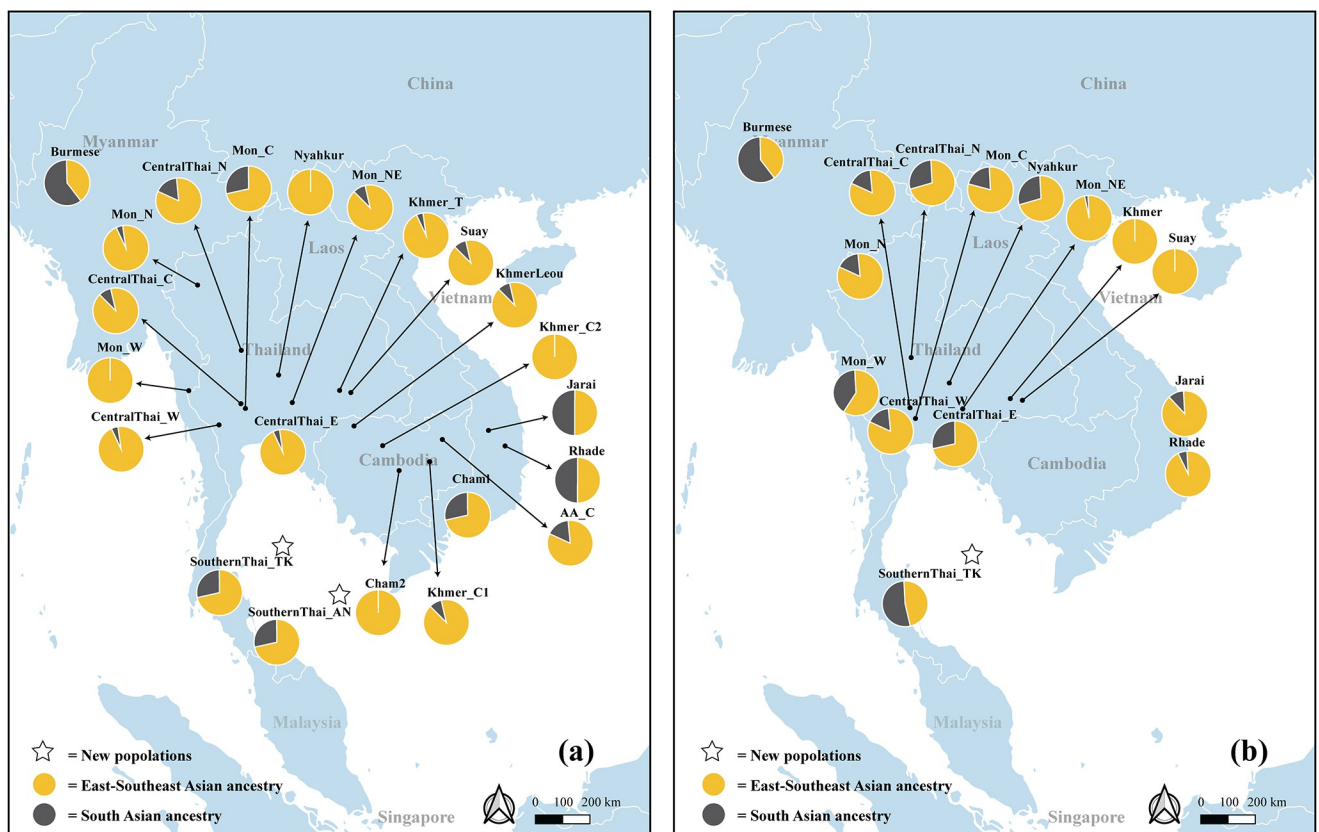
China

Myanmar

Burmese

CentralThai_N

Mon_C

Nyahkur

Mon_NE

Khmer_T

Laos

Suay

Mon_N

CentralThai_C

KhmerLeou

Vietnam

Khmer_C2

Thailand

Mon_W

Jarai

CentralThai_W

CentralThai_E

Rhade

Cambodia

Cham1

AA_C

SouthernThai_TK

Cham2

Khmer_C1

SouthernThai_AN

Malaysia

☆ = New popolations

= East-Southeast Asian ancestry

= South Asian ancestry

Singapore

(a)

0 100 200 km

China

Burmese

CentralThai_N

CentralThai_C

Mon_C

Nyahkur

Mon_NE

Laos

Khmer

Suay

Mon_N

Vietnam

Thailand

Mon_W

CentralThai_W

CentralThai_E

Jarai

Rhade

Cambodia

SouthernThai_TK

Malaysia

☆ = New popolations

= East-Southeast Asian ancestry

= South Asian ancestry

Singapore

(b)

0 100 200 km